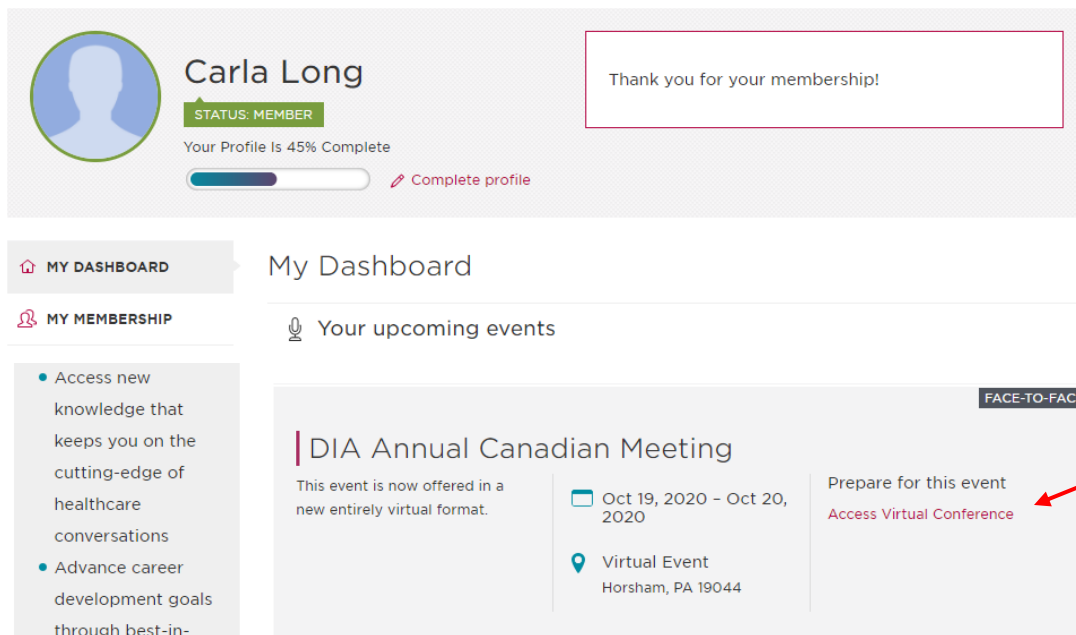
Carla Long

STATUS: MEMBER

Your Profile Is 45% Complete

Complete profile

Thank you for your membership!

MY DASHBOARD

MY MEMBERSHIP

- Access new knowledge that keeps you on the cutting-edge of healthcare conversations
- Advance career development goals through best-in-

My Dashboard

Your upcoming events

FACE-TO-FAC

DIA Annual Canadian Meeting

This event is now offered in a new entirely virtual format.

Oct 19, 2020 – Oct 20, 2020

Virtual Event
Horsham, PA 19044

Prepare for this event
Access Virtual Conference